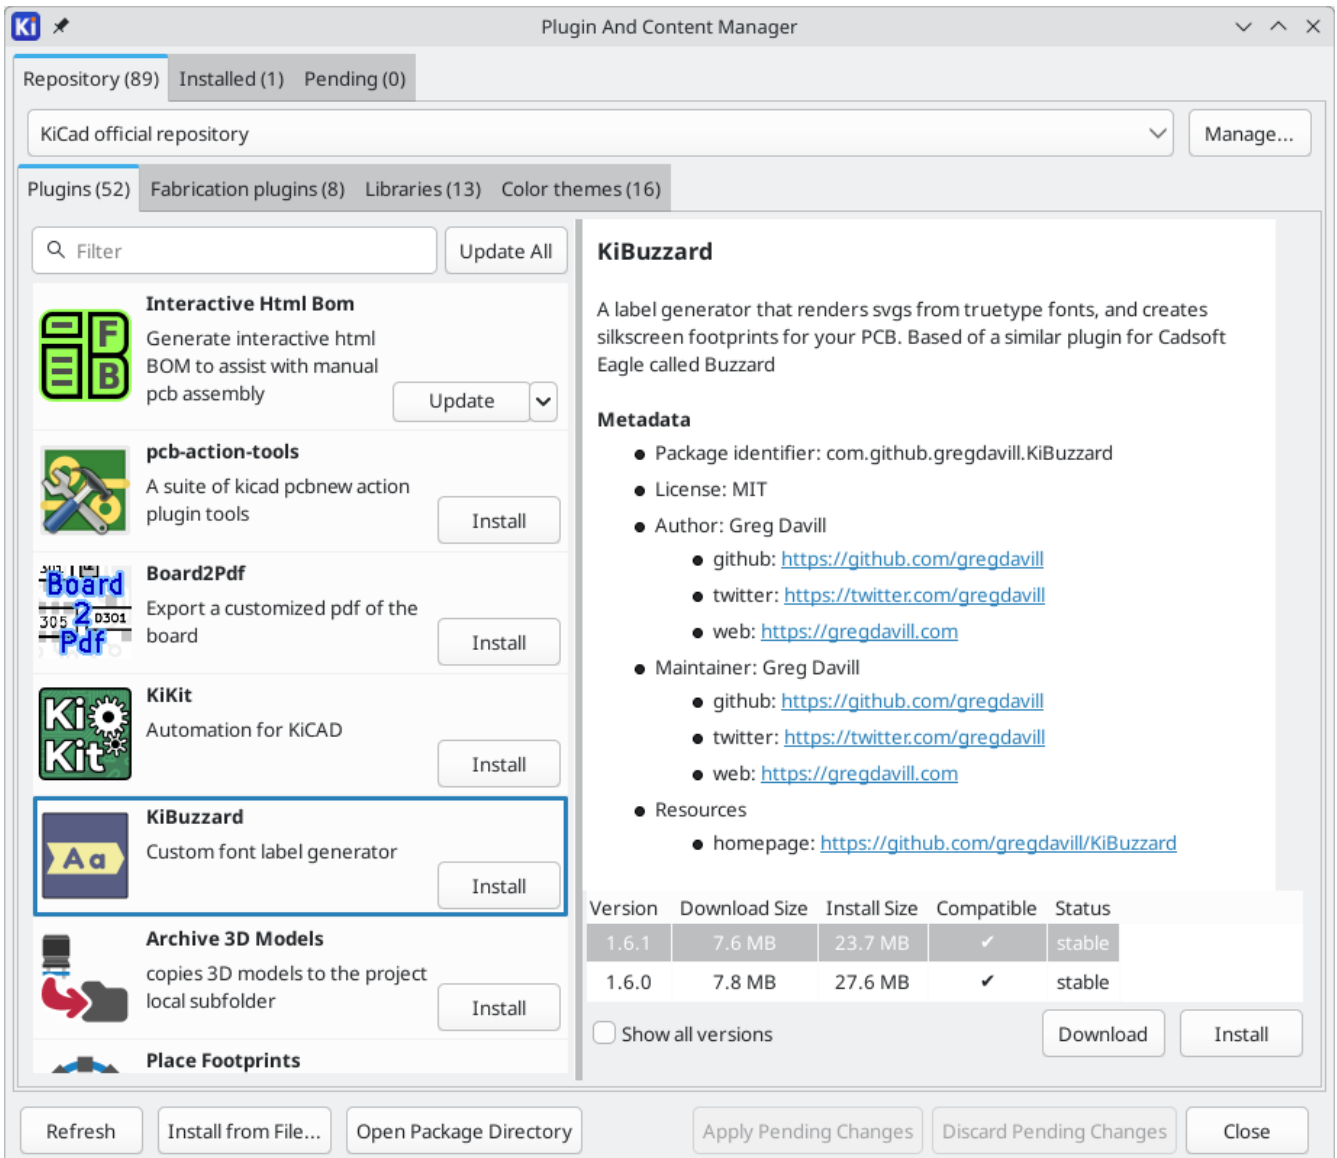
Plugin And Content Manager

Repository (89) Installed (1) Pending (0)

KiCad official repository

Manage...

Plugins (52) Fabrication plugins (8) Libraries (13) Color themes (16)

Filter

Update All

Interactive Html Bom

Generate interactive html BOM to assist with manual pcb assembly

Update

pcb-action-tools

A suite of kicad pcbnew action plugin tools

Install

Board2Pdf

Export a customized pdf of the board

Install

KiKit

Automation for KiCAD

Install

KiBuzzard

Custom font label generator

Install

Archive 3D Models

copies 3D models to the project local subfolder

Install

Place Footprints

KiBuzzard

A label generator that renders svgs from truetype fonts, and creates silkscreen footprints for your PCB. Based of a similar plugin for Cadsoft Eagle called Buzzard

Metadata

- Package identifier: com.github.gregdavill.KiBuzzard
- License: MIT
- Author: Greg Davill
  - github: https://github.com/gregdavill
  - twitter: https://twitter.com/gregdavill
  - web: https://gregdavill.com
- Maintainer: Greg Davill
  - github: https://github.com/gregdavill
  - twitter: https://twitter.com/gregdavill
  - web: https://gregdavill.com
- Resources
  - homepage: https://github.com/gregdavill/KiBuzzard

| Version | Download Size | Install Size | Compatible | Status |
|---|---|---|---|---|
| 1.6.1 | 7.6 MB | 23.7 MB | ✔ | stable |
| 1.6.0 | 7.8 MB | 27.6 MB | ✔ | stable |

Show all versions

Download Install

Refresh Install from File... Open Package Directory Apply Pending Changes Discard Pending Changes Close